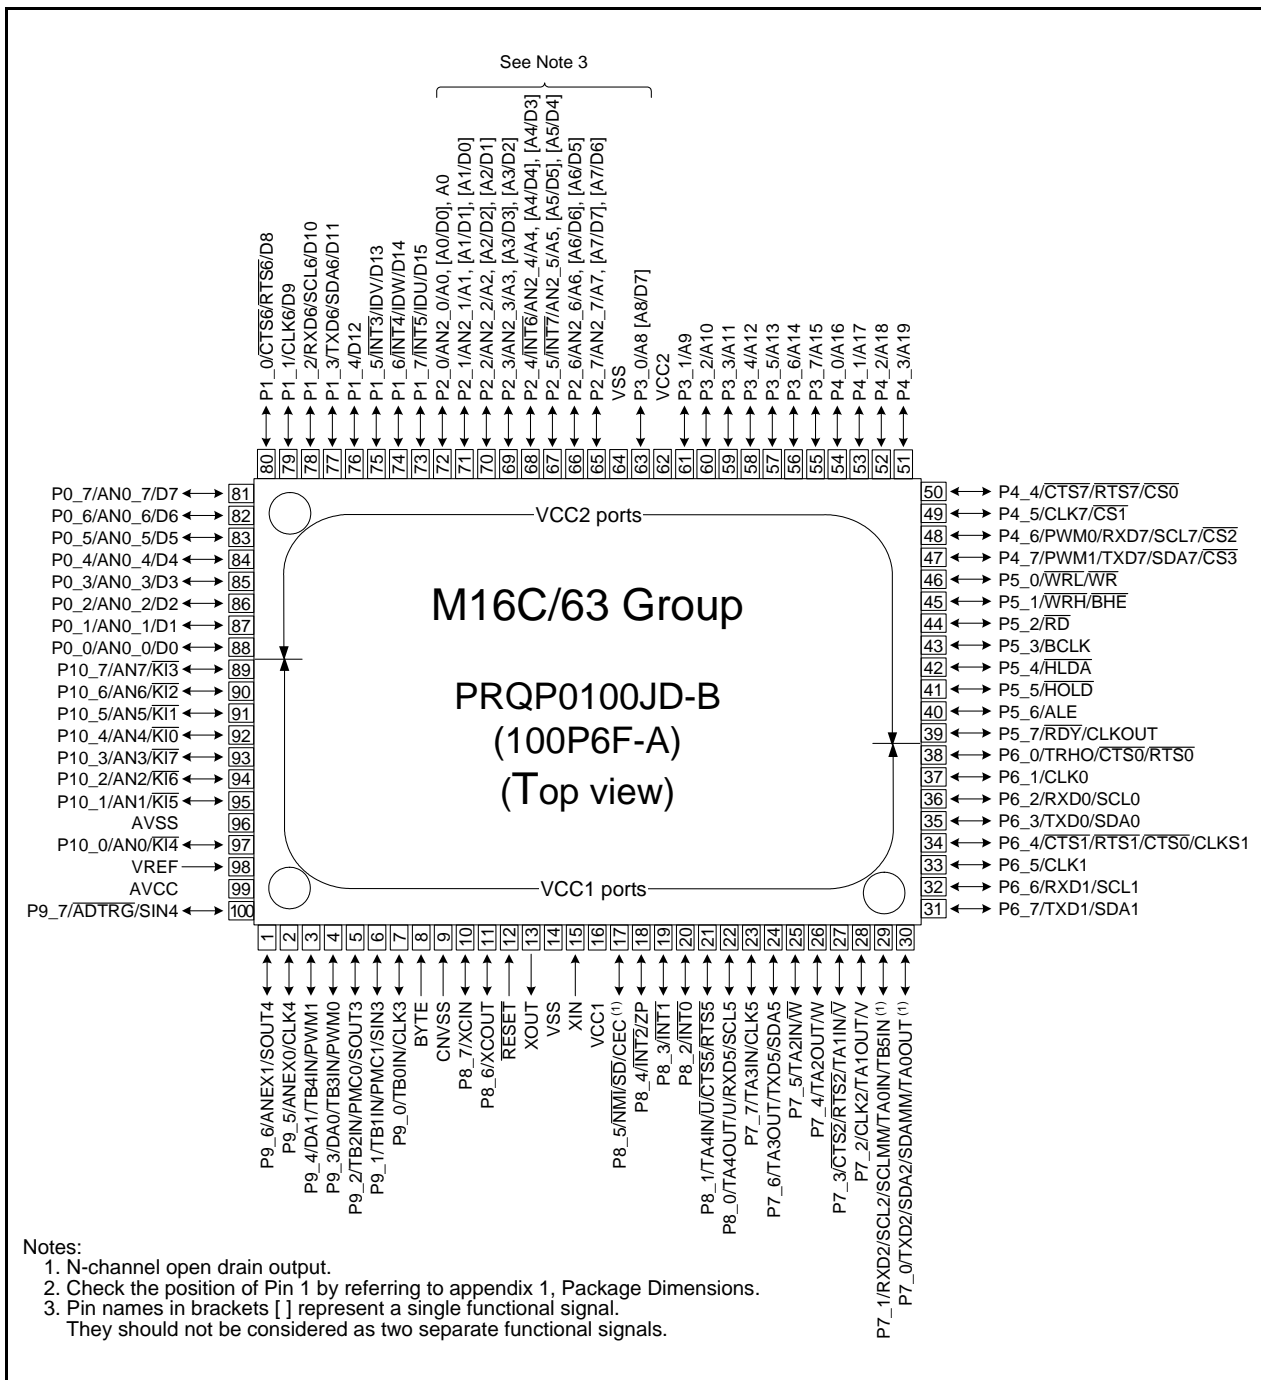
See Note 3

P1_0/$\overline{CTS6}$/$\overline{RTS6}$/D8
P1_1/CLK6/D9
P1_2/RXD6/SCL6/D10
P1_3/TXD6/SDA6/D11
P1_4/D12
P1_5/$\overline{INT3}$/IDV/D13
P1_6/$\overline{INT4}$/IDW/D14
P1_7/$\overline{INT5}$/IDU/D15
P2_0/AN2_0/A0, [A0/D0], A0
P2_1/AN2_1/A1, [A1/D1], [A1/D0]
P2_2/AN2_2/A2, [A2/D2], [A2/D1]
P2_3/AN2_3/A3, [A3/D3], [A3/D2]
P2_4/$\overline{INT6}$/AN2_4/A4, [A4/D4], [A4/D3]
P2_5/$\overline{INT7}$/AN2_5/A5, [A5/D5], [A5/D4]
P2_6/AN2_6/A6, [A6/D6], [A6/D5]
P2_7/AN2_7/A7, [A7/D7], [A7/D6]
VSS
P3_0/A8 [A8/D7]
VCC2
P3_1/A9
P3_2/A10
P3_3/A11
P3_4/A12
P3_5/A13
P3_6/A14
P3_7/A15
P4_0/A16
P4_1/A17
P4_2/A18
P4_3/A19

80 79 78 77 76 75 74 73 72 71 70 69 68 67 66 65 64 63 62 61 60 59 58 57 56 55 54 53 52 51

P0_7/AN0_7/D7 81
P0_6/AN0_6/D6 82
P0_5/AN0_5/D5 83
P0_4/AN0_4/D4 84
P0_3/AN0_3/D3 85
P0_2/AN0_2/D2 86
P0_1/AN0_1/D1 87
P0_0/AN0_0/D0 88
P10_7/AN7/$\overline{KI3}$ 89
P10_6/AN6/$\overline{KI2}$ 90
P10_5/AN5/$\overline{KI1}$ 91
P10_4/AN4/$\overline{KI0}$ 92
P10_3/AN3/$\overline{KI7}$ 93
P10_2/AN2/$\overline{KI6}$ 94
P10_1/AN1/$\overline{KI5}$ 95
AVSS 96
P10_0/AN0/$\overline{KI4}$ 97
VREF 98
AVCC 99
P9_7/$\overline{ADTRG}$/SIN4 100

VCC2 ports

M16C/63 Group

PRQP0100JD-B
(100P6F-A)
(Top view)

VCC1 ports

50 P4_4/$\overline{CTS7}$/$\overline{RTS7}$/$\overline{CS0}$
49 P4_5/CLK7/$\overline{CS1}$
48 P4_6/PWM0/RXD7/SCL7/$\overline{CS2}$
47 P4_7/PWM1/TXD7/SDA7/$\overline{CS3}$
46 P5_0/$\overline{WRL}$/$\overline{WR}$
45 P5_1/$\overline{WRH}$/$\overline{BHE}$
44 P5_2/$\overline{RD}$
43 P5_3/BCLK
42 P5_4/$\overline{HLDA}$
41 P5_5/$\overline{HOLD}$
40 P5_6/ALE
39 P5_7/$\overline{RDY}$/CLKOUT
38 P6_0/TRHO/$\overline{CTS0}$/$\overline{RTS0}$
37 P6_1/CLK0
36 P6_2/RXD0/SCL0
35 P6_3/TXD0/SDA0
34 P6_4/$\overline{CTS1}$/$\overline{RTS1}$/$\overline{CTS0}$/CLKS1
33 P6_5/CLK1
32 P6_6/RXD1/SCL1
31 P6_7/TXD1/SDA1

1 2 3 4 5 6 7 8 9 10 11 12 13 14 15 16 17 18 19 20 21 22 23 24 25 26 27 28 29 30

P9_6/ANEX1/SOUT4
P9_5/ANEX0/CLK4
P9_4/DA1/TB4IN/PWM1
P9_3/DA0/TB3IN/PWM0
P9_2/TB2IN/PMC0/SOUT3
P9_1/TB1IN/PMC1/SIN3
P9_0/TB0IN/CLK3
BYTE
CNVSS
P8_7/XCIN
P8_6/XCOUT
$\overline{RESET}$
XOUT
VSS
XIN
VCC1
P8_5/$\overline{NMI}$/$\overline{SD}$/CEC$^{(1)}$
P8_4/$\overline{INT2}$/ZP
P8_3/$\overline{INT1}$
P8_2/$\overline{INT0}$
P8_1/TA4IN/$\overline{U}$/$\overline{CTS5}$/$\overline{RTS5}$
P8_0/TA4OUT/U/RXD5/SCL5
P7_7/TA3IN/CLK5
P7_6/TA3OUT/TXD5/SDA5
P7_5/TA2IN/$\overline{W}$
P7_4/TA2OUT/W
P7_3/$\overline{CTS2}$/$\overline{RTS2}$/TA1IN/$\overline{V}$
P7_2/CLK2/TA1OUT/V
P7_1/RXD2/SCL2/SCLMM/TA0IN/TB5IN$^{(1)}$
P7_0/TXD2/SDA2/SDAMM/TA0OUT$^{(1)}$

Notes:
1. N-channel open drain output.
2. Check the position of Pin 1 by referring to appendix 1, Package Dimensions.
3. Pin names in brackets [ ] represent a single functional signal.
They should not be considered as two separate functional signals.